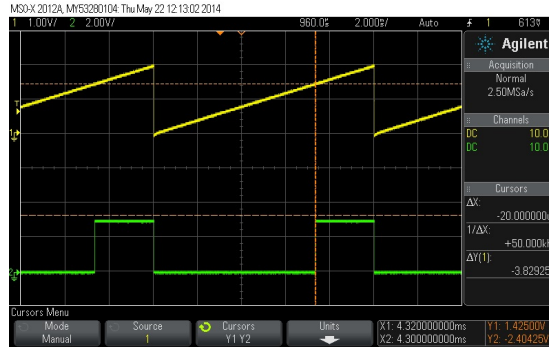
MSO-X 2012A, MY53280104: Thu May 22 12:13:02 2014

1 1.00V/ 2 2.00V/ 960.0$\bar{s}$ 2.000$\bar{s}$/ Auto $\mathit{f}$ 1 613

Agilent

Acquisition
Normal
2.50MSa/s

Channels
DC 10.0
DC 10.0

Cursors
ΔX:
-20.000000
1/ΔX:
+50.000k
ΔY(1):
-3.82925

T
1
2

Cursors Menu
Mode
Manual
Source
1
Cursors
Y1 Y2
Units
X1: 4.320000000ms
X2: 4.300000000ms
Y1: 1.42500V
Y2: -2.40425V